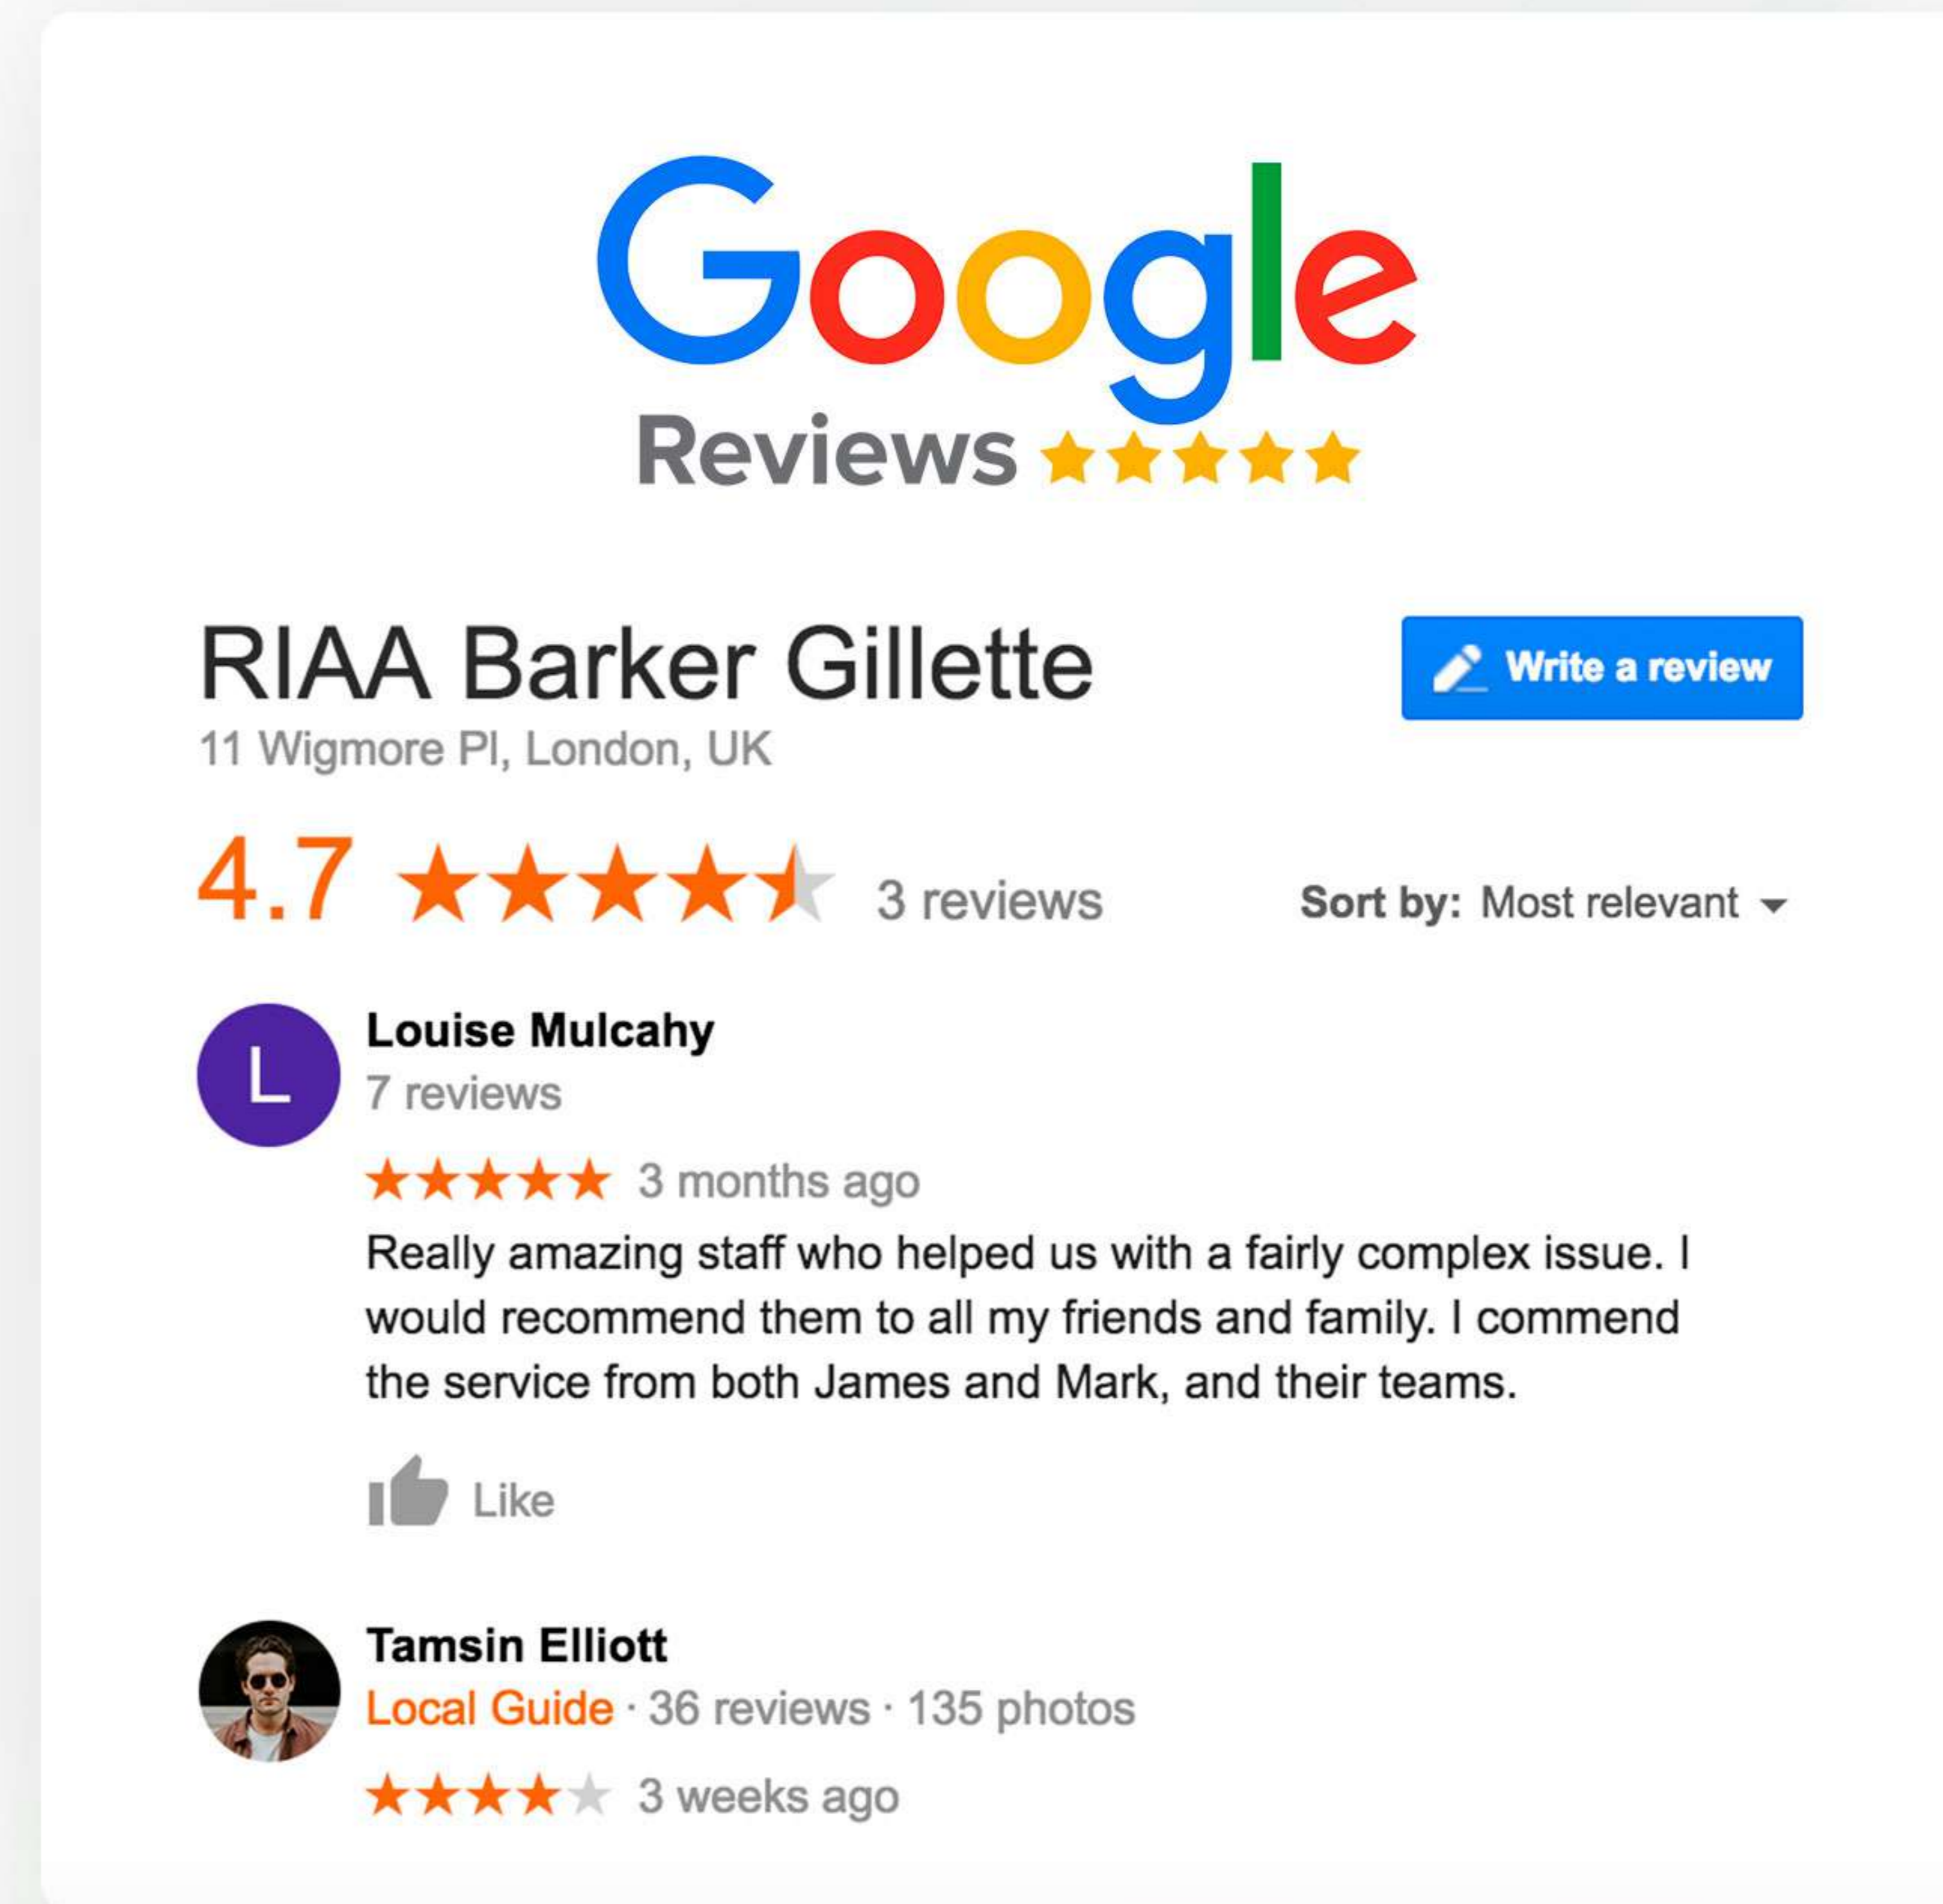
Google
Reviews ★★★★★

RIAA Barker Gillette
11 Wigmore Pl, London, UK

Write a review

4.7 ★★★★★ 3 reviews

Sort by: Most relevant

L
Louise Mulcahy
7 reviews

★★★★★ 3 months ago

Really amazing staff who helped us with a fairly complex issue. I would recommend them to all my friends and family. I commend the service from both James and Mark, and their teams.

Like

Tamsin Elliott
Local Guide · 36 reviews · 135 photos

★★★★★ 3 weeks ago